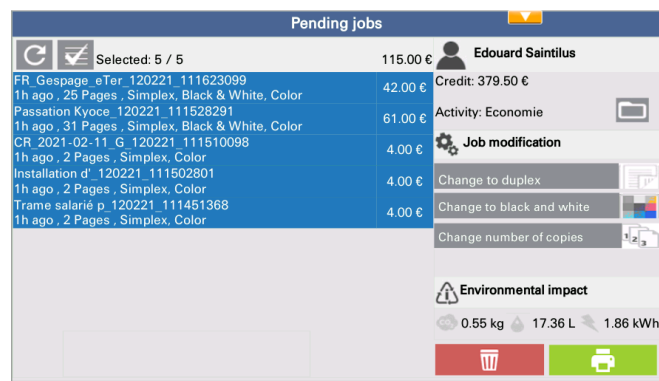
Pending jobs

Selected: 5 / 5
115.00 €

FR_Gespage_eTer_120221_111623099
1h ago , 25 Pages , Simplex, Black & White, Color
42.00 €

Passation Kyoce_120221_111528291
1h ago , 31 Pages , Simplex, Black & White, Color
61.00 €

CR_2021-02-11_G_120221_111510098
1h ago , 2 Pages , Simplex, Color
4.00 €

Installation d'_120221_111502801
1h ago , 2 Pages , Simplex, Color
4.00 €

Trame salarié p_120221_111451368
1h ago , 2 Pages , Simplex, Color
4.00 €

Edouard Saintilus

Credit: 379.50 €

Activity: Economie

Job modification

Change to duplex

Change to black and white

Change number of copies

Environmental impact

0.55 kg
17.36 L
1.86 kWh